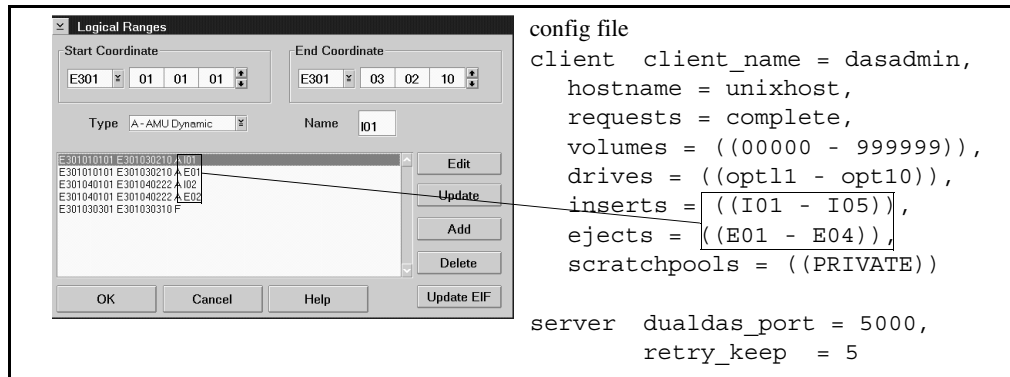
Logical Ranges

Start Coordinate
E301 01 01 01

End Coordinate
E301 03 02 10

Type A - AMU Dynamic

Name I01

E301010101 E301030210 A I01
E301010101 E301030210 A E01
E301040101 E301040222 A I02
E301040101 E301040222 A E02
E301030301 E301030310 F

Edit
Update
Add
Delete
Update EIF

OK
Cancel
Help

config file
client client_name = dasadmin,
hostname = unixhost,
requests = complete,
volumes = ((00000 - 999999)),
drives = ((optl1 - opt10)),
inserts = ((I01 - I05)),
ejects = ((E01 - E04)),
scratchpools = ((PRIVATE))

server dualdas_port = 5000,
retry_keep = 5